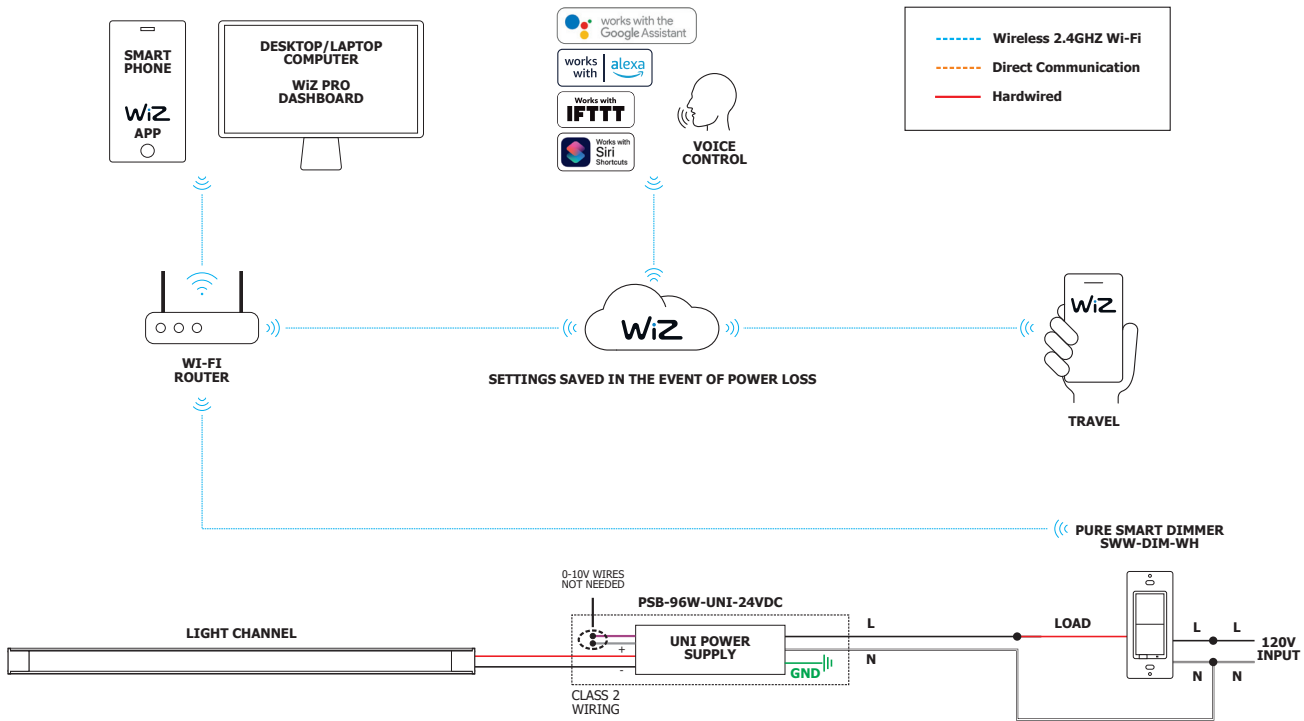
SMART PHONE

WiZ

APP

DESKTOP/LAPTOP COMPUTER

WiZ PRO DASHBOARD

works with the Google Assistant

works with alexa

Works with IFTTT

Works with Siri Shortcuts

VOICE CONTROL

Wireless 2.4GHZ Wi-Fi
Direct Communication
Hardwired

WiZ

WI-FI ROUTER

SETTINGS SAVED IN THE EVENT OF POWER LOSS

WiZ

TRAVEL

PURE SMART DIMMER SWW-DIM-WH

0-10V WIRES NOT NEEDED

PSB-96W-UNI-24VDC

LIGHT CHANNEL

+

-

UNI POWER SUPPLY

GND

L

N

LOAD

L

L

N

N

120V INPUT

CLASS 2 WIRING